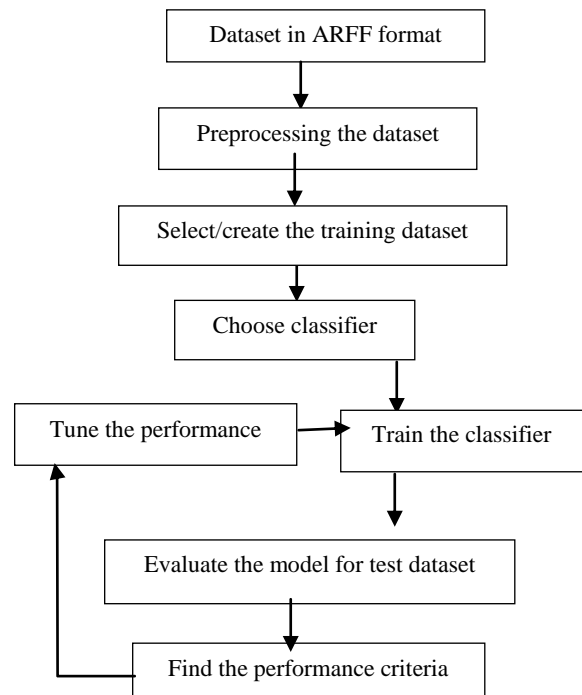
Dataset in ARFF format

Preprocessing the dataset

Select/create the training dataset

Choose classifier

Tune the performance

Train the classifier

Evaluate the model for test dataset

Find the performance criteria